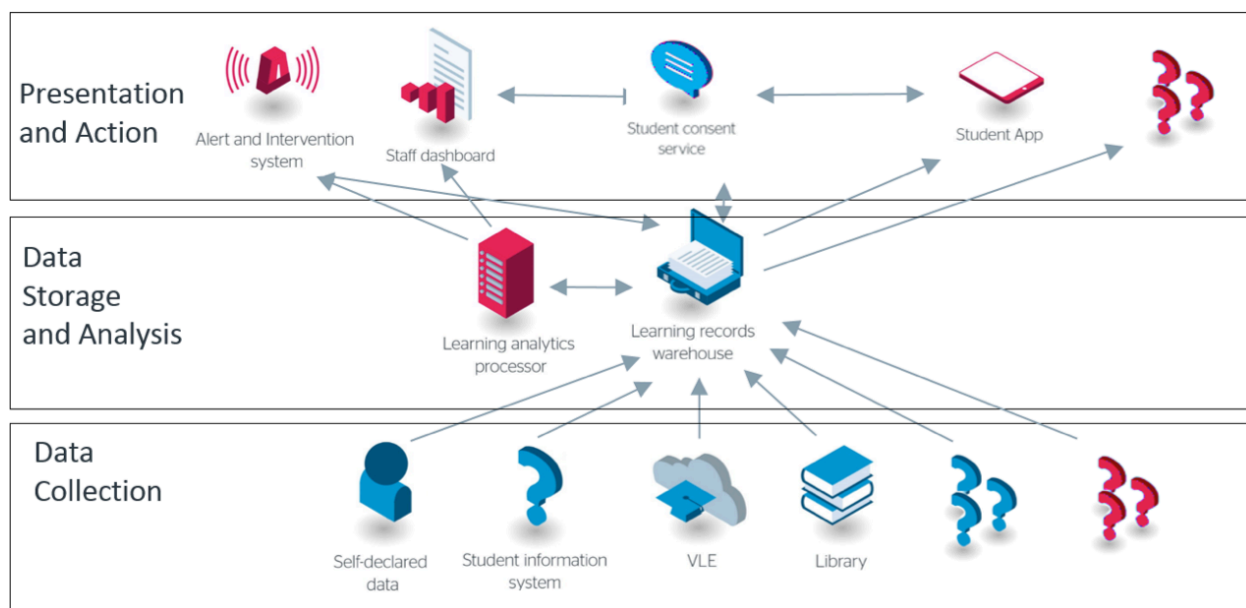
Presentation and Action

Alert and Intervention system

Staff dashboard

Student consent service

Student App

Data Storage and Analysis

Learning analytics processor

Learning records warehouse

Data Collection

Self-declared data

Student information system

VLE

Library